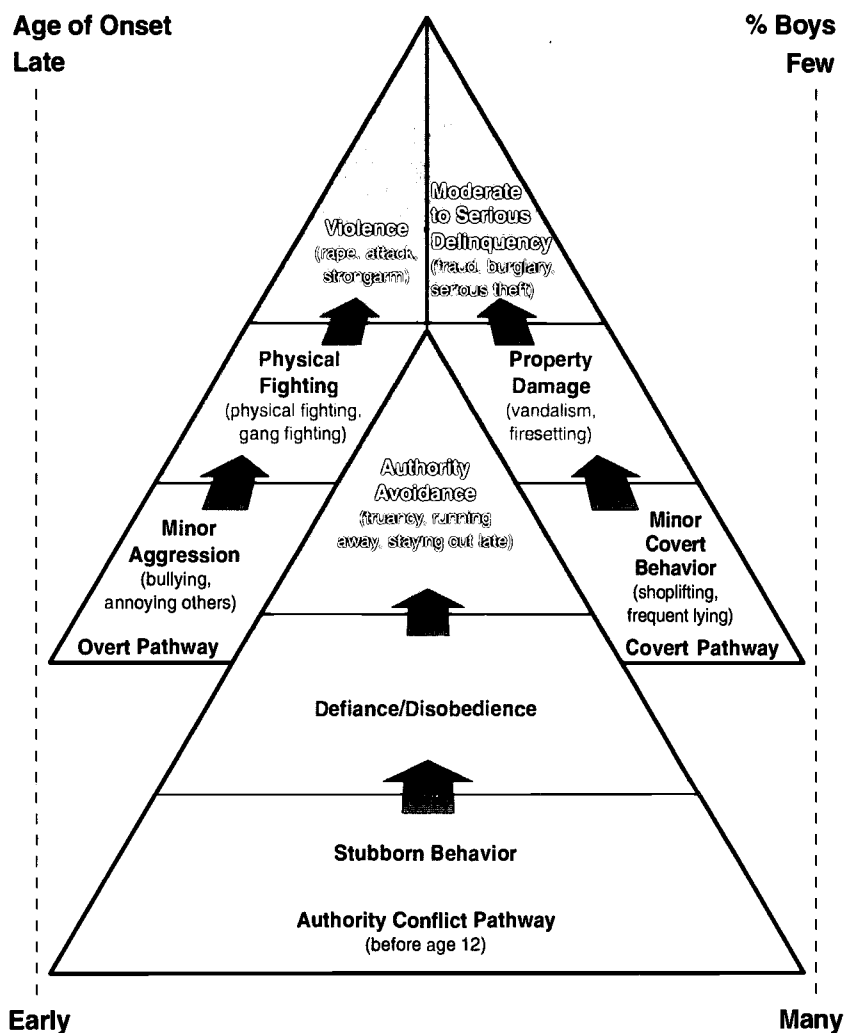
Age of Onset
Late

% Boys
Few

Violence
(rape, attack, strongarm)

Moderate to Serious Delinquency
(fraud, burglary, serious theft)

Physical Fighting
(physical fighting, gang fighting)

Property Damage
(vandalism, firesetting)

Authority Avoidance
(truancy, running away, staying out late)

Minor Aggression
(bullying, annoying others)

Minor Covert Behavior
(shoplifting, frequent lying)

Overt Pathway

Covert Pathway

Defiance/Disobedience

Stubborn Behavior

Authority Conflict Pathway
(before age 12)

Early

Many